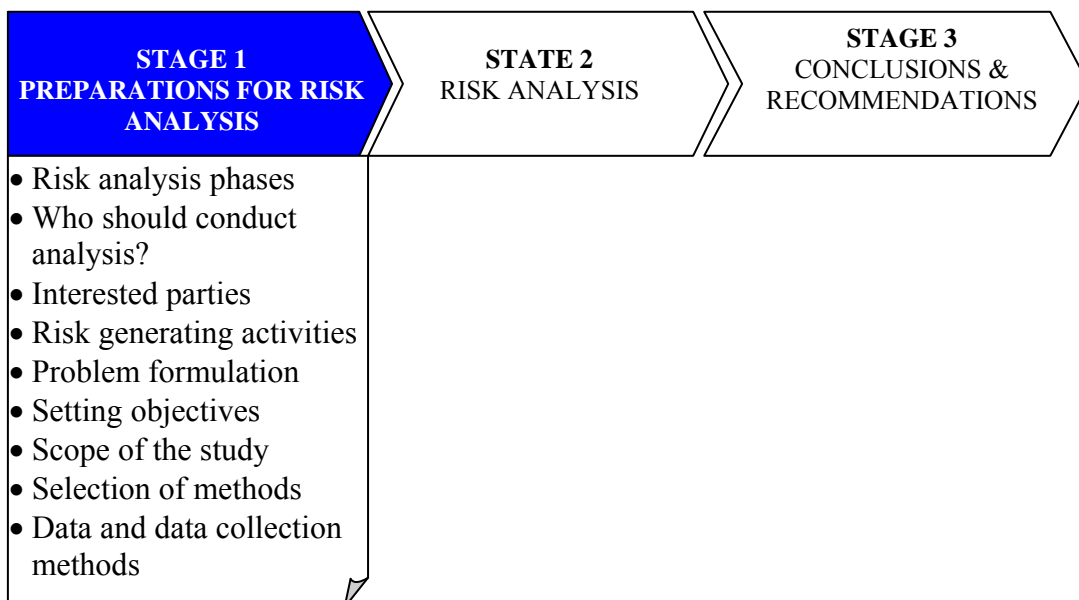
STAGE 1
PREPARATIONS FOR RISK ANALYSIS

STATE 2
RISK ANALYSIS

STAGE 3
CONCLUSIONS & RECOMMENDATIONS

• Risk analysis phases
• Who should conduct analysis?
• Interested parties
• Risk generating activities
• Problem formulation
• Setting objectives
• Scope of the study
• Selection of methods
• Data and data collection methods